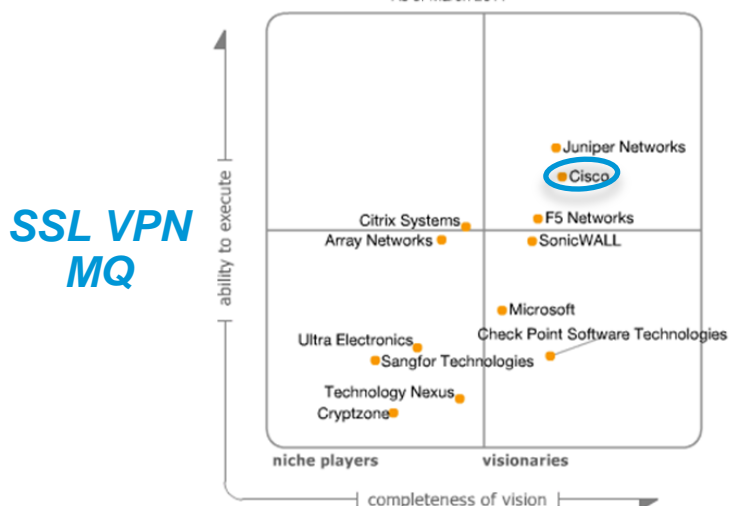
SSL VPN MQ

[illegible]

ability to execute

Juniper Networks
Cisco
Citrix Systems
F5 Networks
Array Networks
SonicWALL
Microsoft
Ultra Electronics
Check Point Software Technologies
Sangfor Technologies
Technology Nexus
Cryptzone

niche players
visionaries

completeness of vision